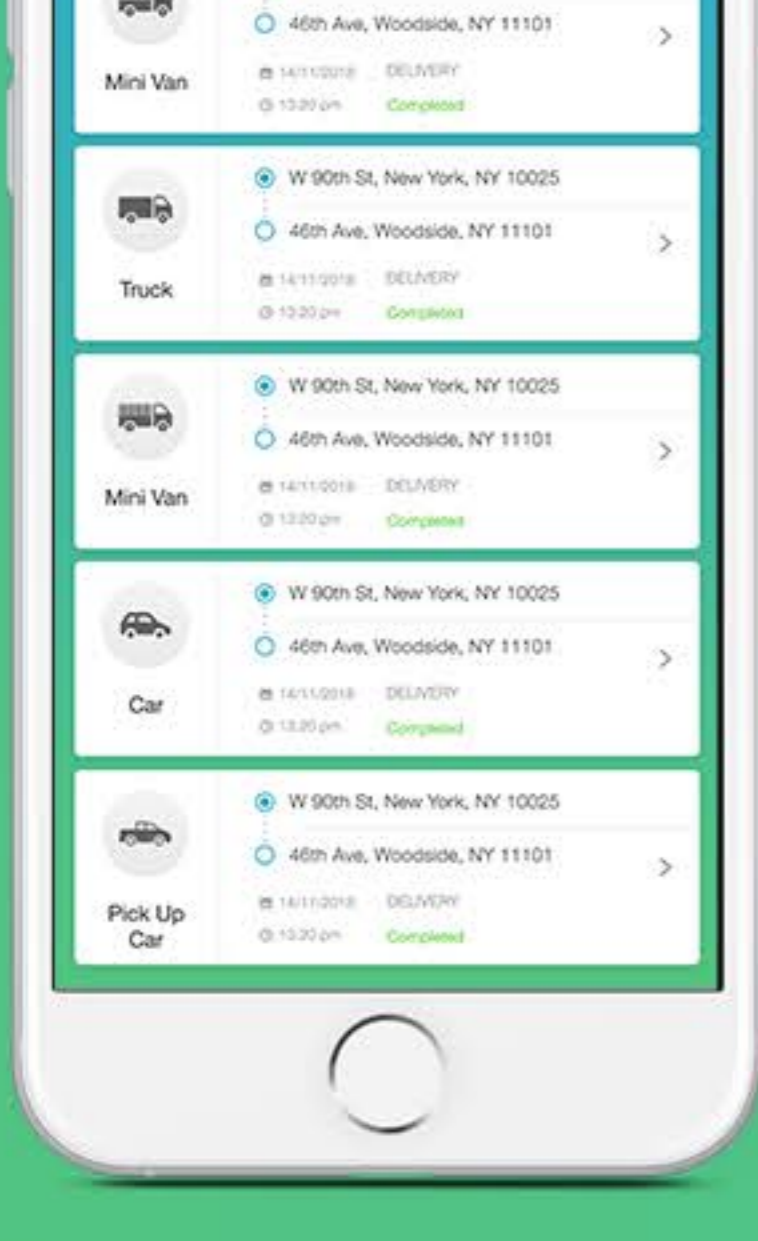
Mini Van

46th Ave, Woodside, NY 11101

14/11/2018 DELIVERY

13:20 pm Completed

Truck

W 90th St, New York, NY 10025

46th Ave, Woodside, NY 11101

14/11/2018 DELIVERY

13:20 pm Completed

Mini Van

W 90th St, New York, NY 10025

46th Ave, Woodside, NY 11101

14/11/2018 DELIVERY

13:20 pm Completed

Car

W 90th St, New York, NY 10025

46th Ave, Woodside, NY 11101

14/11/2018 DELIVERY

13:20 pm Completed

Pick Up Car

W 90th St, New York, NY 10025

46th Ave, Woodside, NY 11101

14/11/2018 DELIVERY

13:20 pm Completed